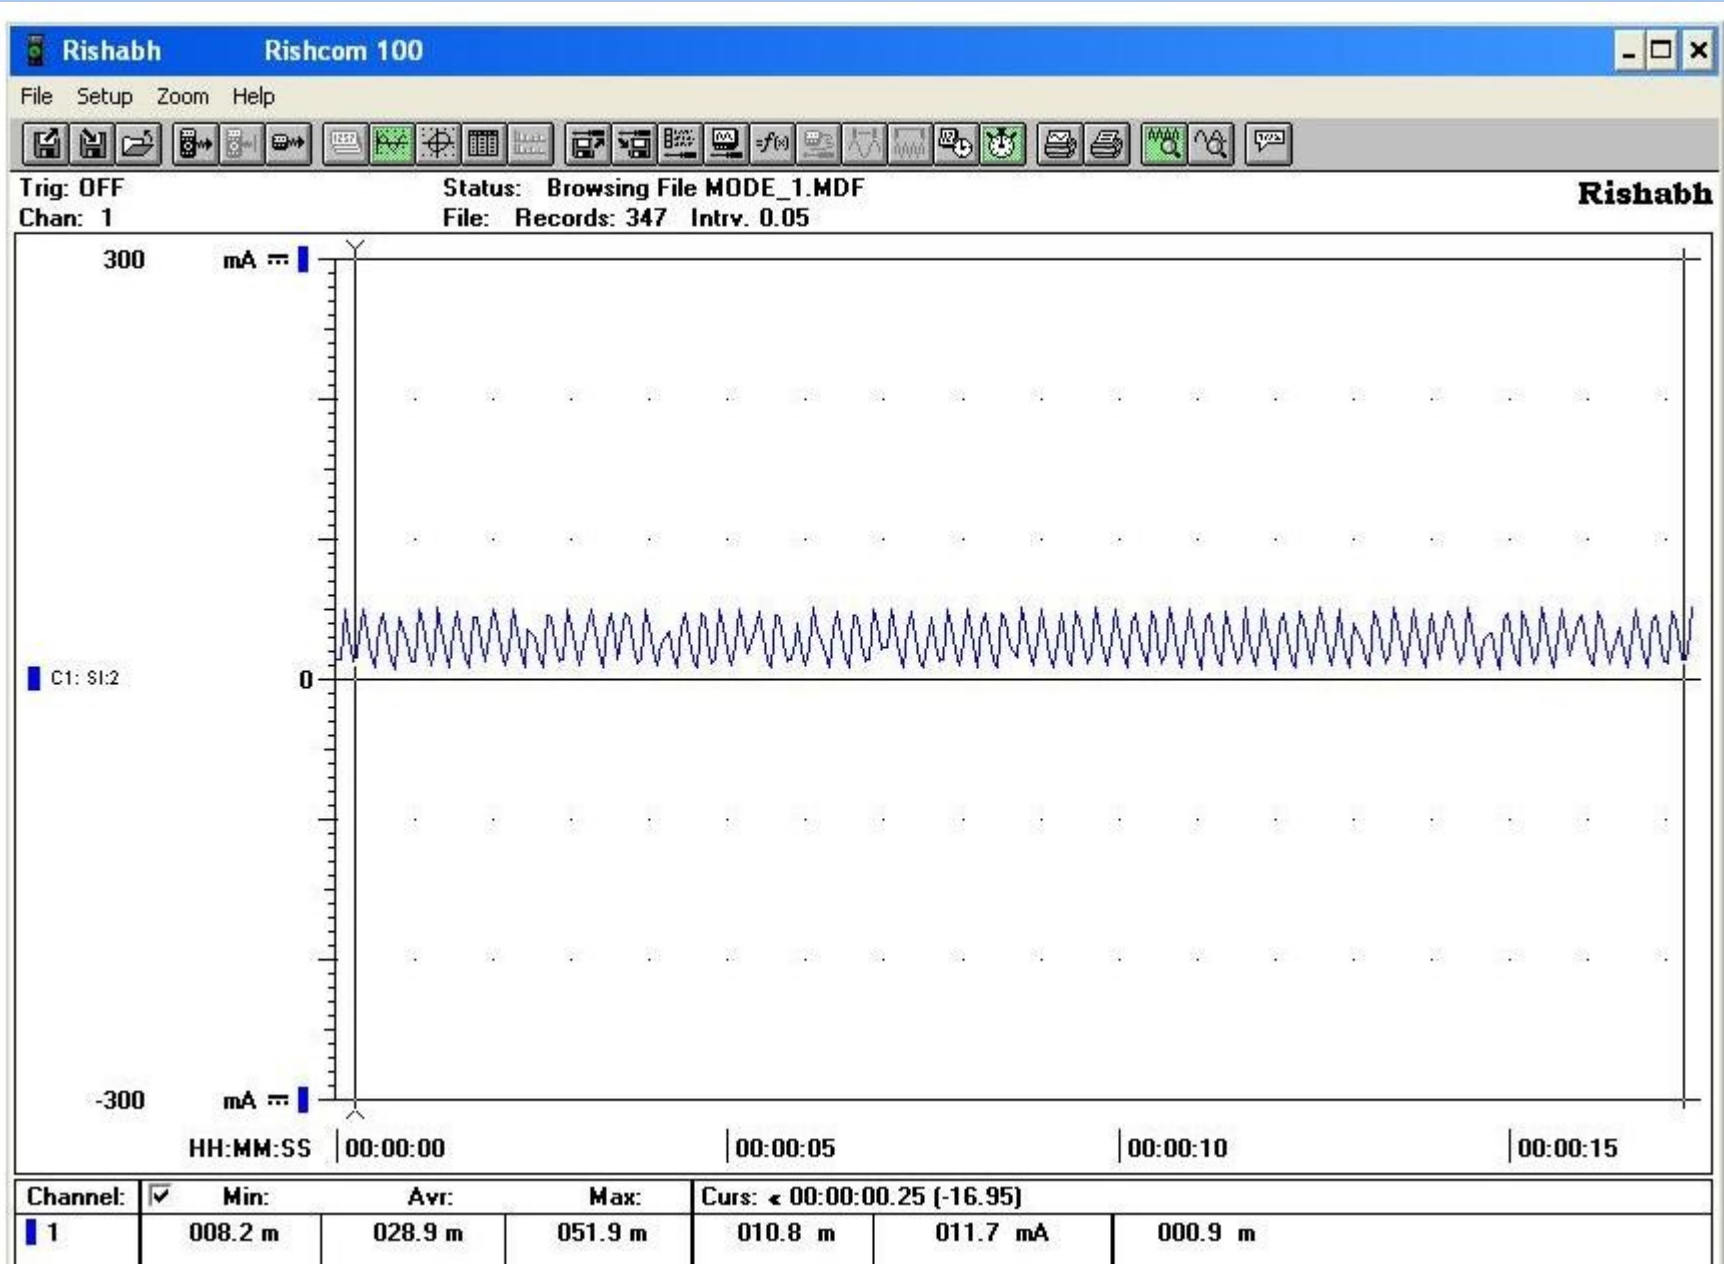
Rishabh Rishcom 100

File Setup Zoom Help

Trig: OFF
Chan: 1

Status: Browsing File MODE_1.MDF
File: Records: 347 Intrv. 0.05

Rishabh

300 mA

C1: SI:2

0

-300 mA

HH:MM:SS 00:00:00 00:00:05 00:00:10 00:00:15

| Channel: | ☑ Min: | Avr: | Max: | Curs: « 00:00:00.25 (-16.95) | | |
|---|---|---|---|---|---|---|
| 1 | 008.2 m | 028.9 m | 051.9 m | 010.8 m | 011.7 mA | 000.9 m |